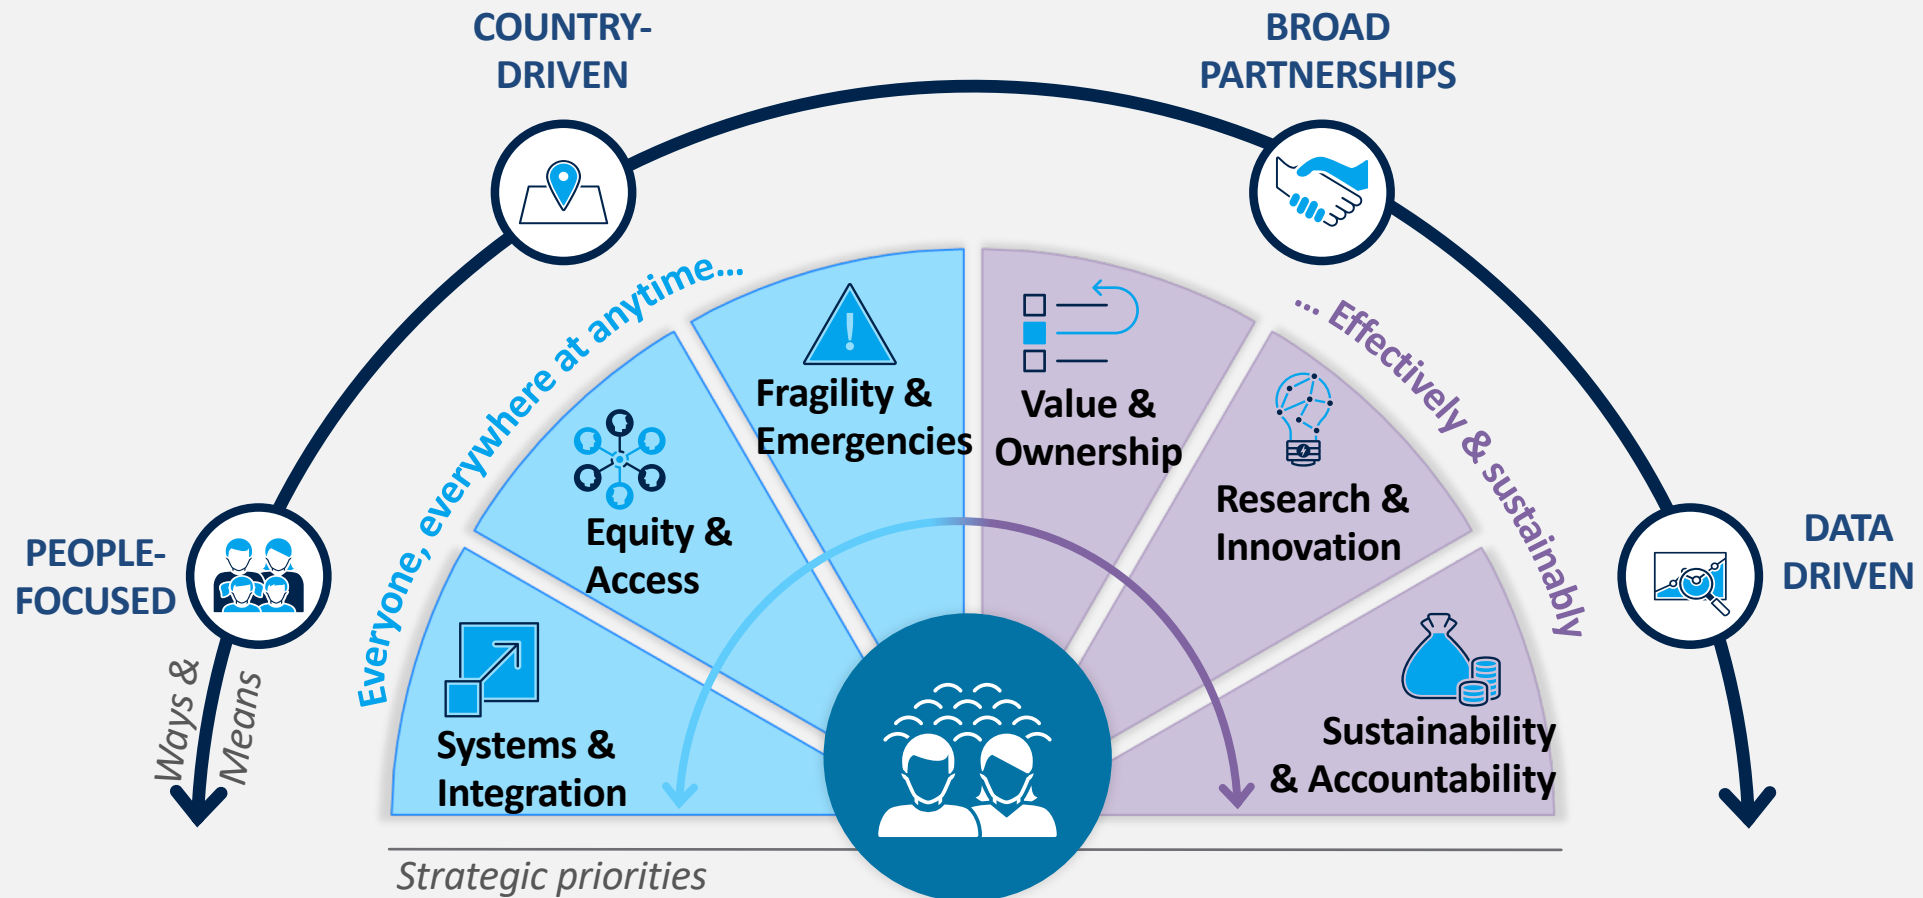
COUNTRY-DRIVEN

BROAD PARTNERSHIPS

PEOPLE-FOCUSED

DATA DRIVEN

Ways & Means

Everyone, everywhere at anytime...

... Effectively & sustainably

Fragility & Emergencies

Equity & Access

Systems & Integration

Value & Ownership

Research & Innovation

Sustainability & Accountability

Strategic priorities